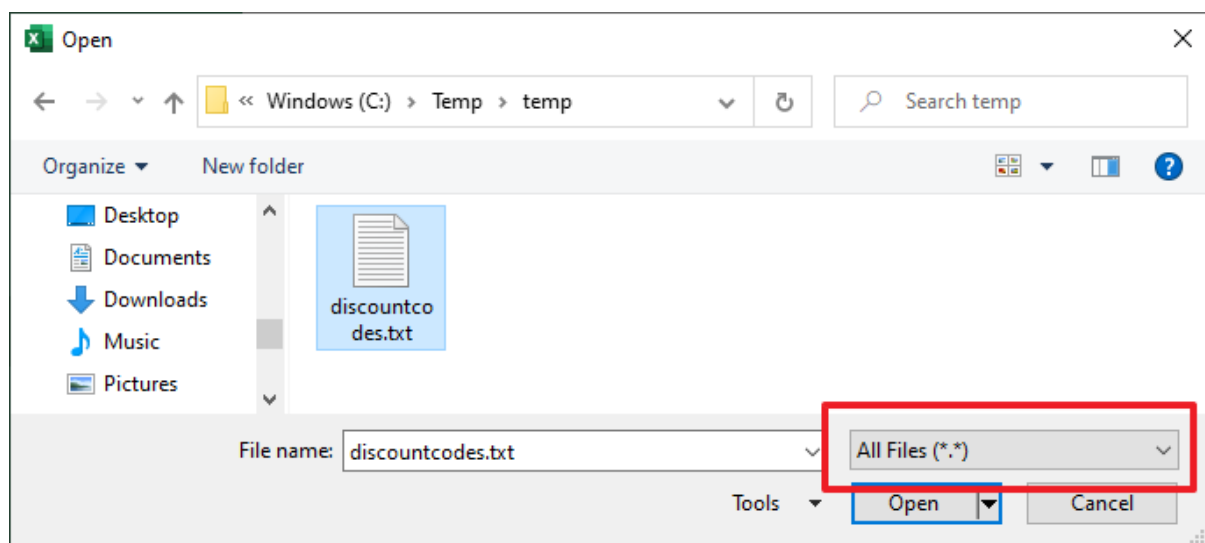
Open

« Windows (C:) › Temp › temp

Search temp

Organize ▾ New folder

Desktop
Documents
Downloads
Music
Pictures

discountcodes.txt

File name: discountcodes.txt

All Files (*.*)

Tools ▾ Open Cancel